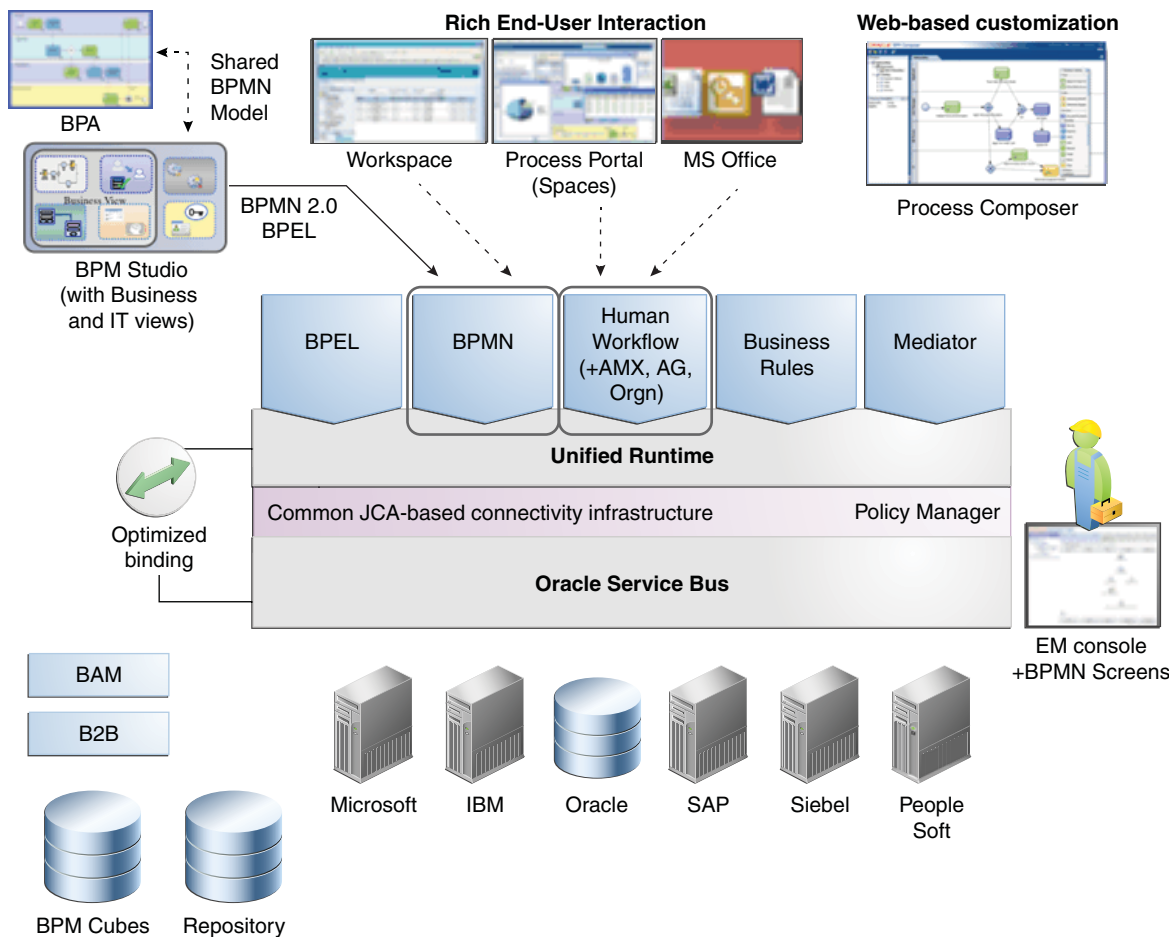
Rich End-User Interaction

Web-based customization

Shared BPMN Model

BPA

Business View

Workspace

Process Portal (Spaces)

MS Office

Process Composer

BPMN 2.0 BPEL

BPM Studio (with Business and IT views)

BPEL

BPMN

Human Workflow (+AMX, AG, Orgn)

Business Rules

Mediator

Unified Runtime

Optimized binding

Common JCA-based connectivity infrastructure

Policy Manager

Oracle Service Bus

EM console +BPMN Screens

BAM

B2B

Microsoft

IBM

Oracle

SAP

Siebel

People Soft

BPM Cubes

Repository